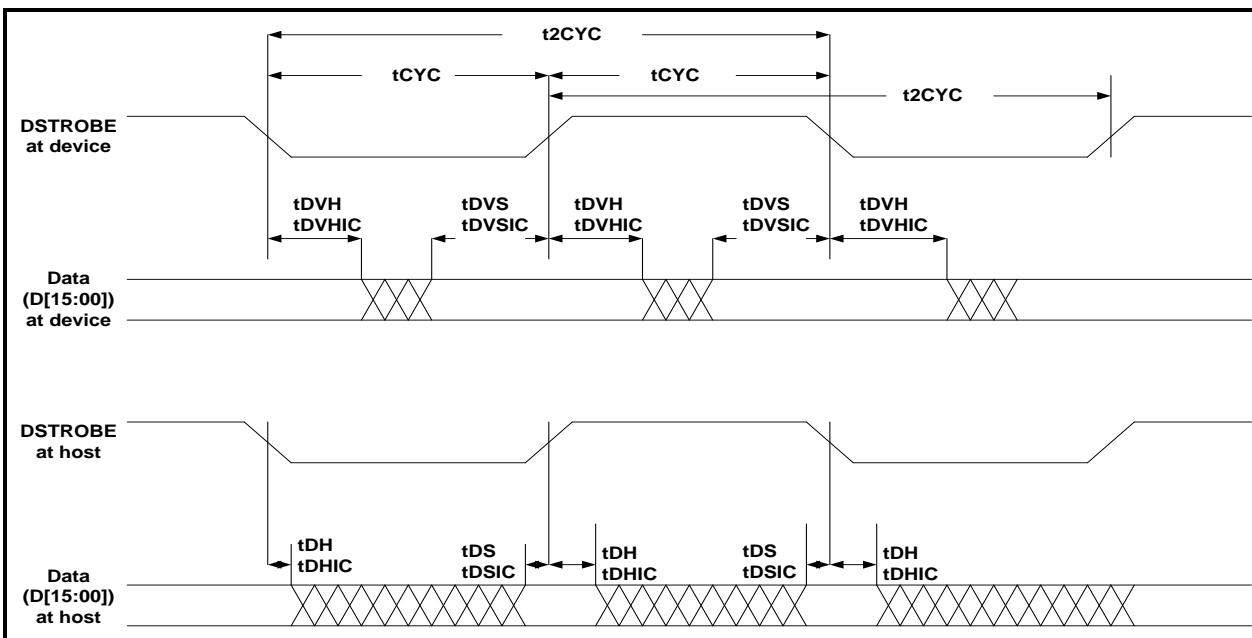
t2CYC

tCYC

tCYC

t2CYC

DSTROBE at device

tDVH tDVHIC

tDVS tDVSIC

tDVH tDVHIC

tDVS tDVSIC

tDVH tDVHIC

Data (D[15:00]) at device

DSTROBE at host

tDH tDHIC

tDS tDSIC

tDH tDHIC

tDS tDSIC

tDH tDHIC

Data (D[15:00]) at host